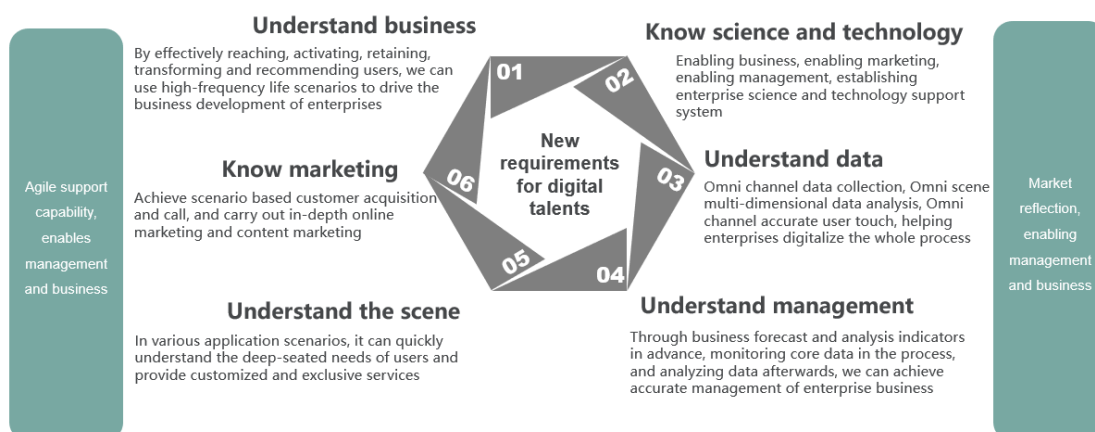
Agile support capability, enables management and business

Understand business

By effectively reaching, activating, retaining, transforming and recommending users, we can use high-frequency life scenarios to drive the business development of enterprises

Know marketing

Achieve scenario based customer acquisition and call, and carry out in-depth online marketing and content marketing

Understand the scene

In various application scenarios, it can quickly understand the deep-seated needs of users and provide customized and exclusive services

01

02

03

04

05

06

New requirements for digital talents

Know science and technology

Enabling business, enabling marketing, enabling management, establishing enterprise science and technology support system

Understand data

Omni channel data collection, Omni scene multi-dimensional data analysis, Omni channel accurate user touch, helping enterprises digitalize the whole process

Understand management

Through business forecast and analysis indicators in advance, monitoring core data in the process, and analyzing data afterwards, we can achieve accurate management of enterprise business

Market reflection, enabling management and business